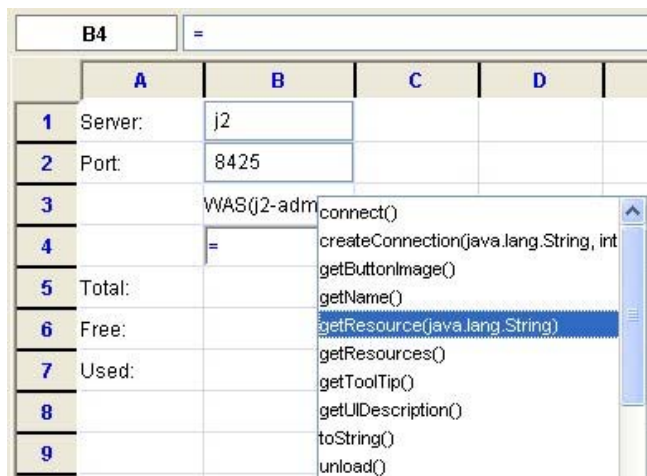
B4 =

| | A | B | C | D |
|---|---|---|---|---|
| 1 | Server: | j2 | | |
| 2 | Port: | 8425 | | |
| 3 | | WAS(j2-adm | | |
| 4 | | = | | |
| 5 | Total: | | | |
| 6 | Free: | | | |
| 7 | Used: | | | |
| 8 | | | | |
| 9 | | | | |

connect()
createConnection(java.lang.String, int
getButtonImage()
getName()
getResource(java.lang.String)
getResources()
getToolTip()
getUIDescription()
toString()
unload()